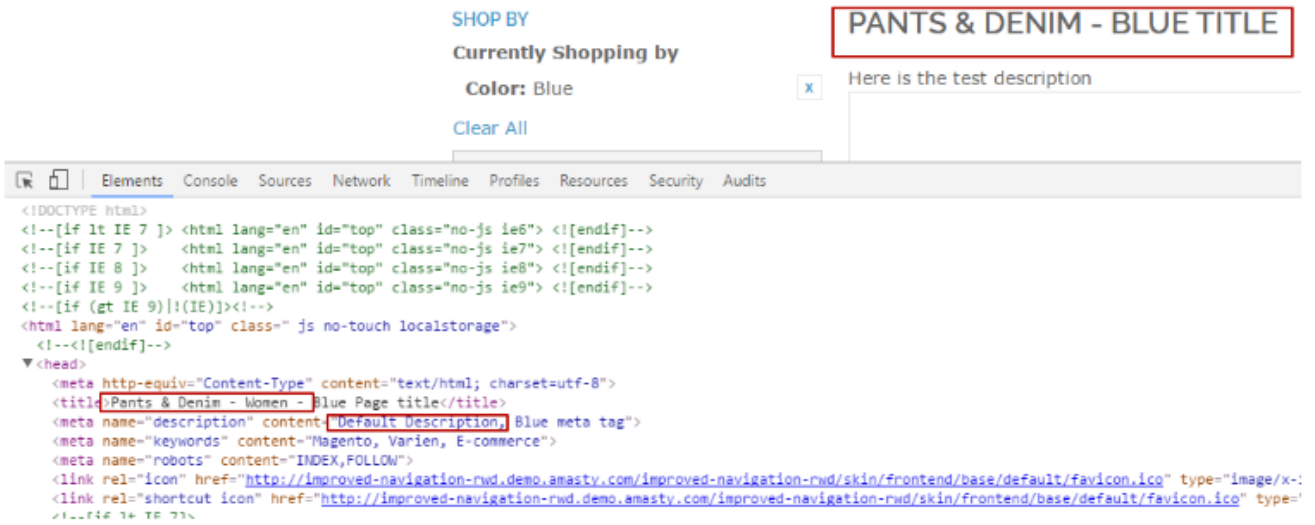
SHOP BY

Currently Shopping by

Color: Blue

x

Clear All

PANTS & DENIM - BLUE TITLE

Here is the test description

Elements Console Sources Network Timeline Profiles Resources Security Audits

<!DOCTYPE html>
<!--[if lt IE 7 ]> <html lang="en" id="top" class="no-js ie6"> <![endif]-->
<!--[if IE 7 ]> <html lang="en" id="top" class="no-js ie7"> <![endif]-->
<!--[if IE 8 ]> <html lang="en" id="top" class="no-js ie8"> <![endif]-->
<!--[if IE 9 ]> <html lang="en" id="top" class="no-js ie9"> <![endif]-->
<!--[if (gt IE 9)|!(IE)]><!-->
<html lang="en" id="top" class=" js no-touch localstorage">
<!--<![endif]-->
▼<head>
<meta http-equiv="Content-Type" content="text/html; charset=utf-8">
<title>Pants & Denim - Women - Blue Page title</title>
<meta name="description" content="Default Description, Blue meta tag">
<meta name="keywords" content="Magento, Varien, E-commerce">
<meta name="robots" content="INDEX,FOLLOW">
<link rel="icon" href="http://improved-navigation-rwd.demo.amasty.com/improved-navigation-rwd/skin/frontend/base/default/favicon.ico" type="image/x-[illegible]
<link rel="shortcut icon" href="http://improved-navigation-rwd.demo.amasty.com/improved-navigation-rwd/skin/frontend/base/default/favicon.ico" type="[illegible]
<!--[if lt IE 7]>